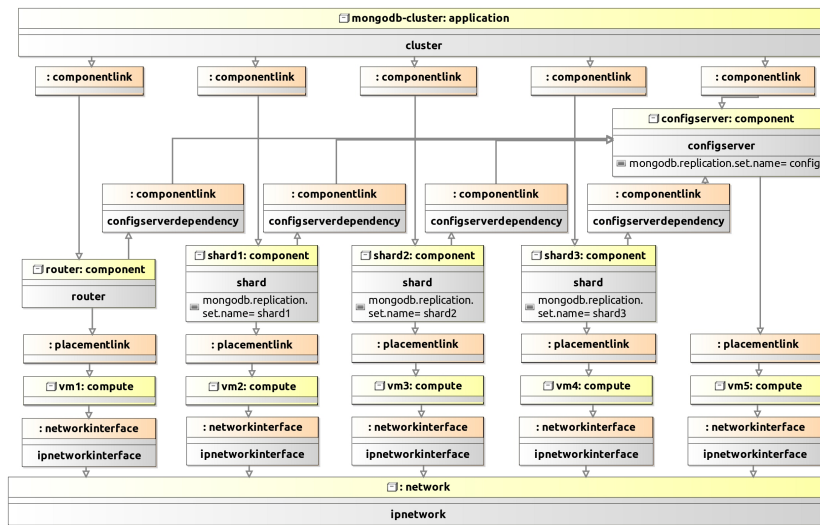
mongodb-cluster: application

cluster

: componentlink

: componentlink

: componentlink

: componentlink

: componentlink

configserver: component

configserver

mongodb.replication.set.name= config

: componentlink

configserverdependency

: componentlink

configserverdependency

: componentlink

configserverdependency

: componentlink

configserverdependency

router: component

router

shard1: component

shard

mongodb.replication.set.name= shard1

shard2: component

shard

mongodb.replication.set.name= shard2

shard3: component

shard

mongodb.replication.set.name= shard3

: placementlink

: placementlink

: placementlink

: placementlink

: placementlink

vm1: compute

vm2: compute

vm3: compute

vm4: compute

vm5: compute

: networkinterface

ipnetworkinterface

: networkinterface

ipnetworkinterface

: networkinterface

ipnetworkinterface

: networkinterface

ipnetworkinterface

: networkinterface

ipnetworkinterface

: network

ipnetwork